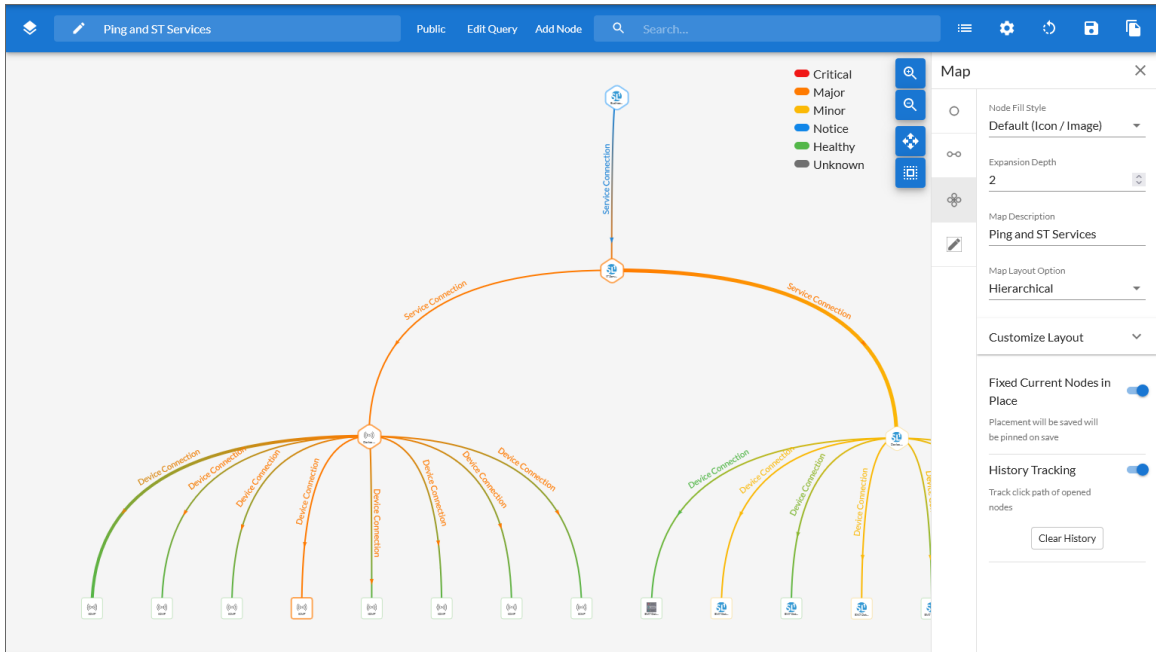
Ping and ST Services

Public Edit Query Add Node

Search...

Critical
Major
Minor
Notice
Healthy
Unknown

Service Connection

Service Connection

Service Connection

Device Connection
Device Connection
Device Connection
Device Connection
Device Connection
Device Connection
Device Connection
Device Connection

Device Connection
Device Connection
Device Connection
Device Connection
Devi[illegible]

Map

Node Fill Style
Default (Icon / Image)

Expansion Depth
2

Map Description
Ping and ST Services

Map Layout Option
Hierarchical

Customize Layout

Fixed Current Nodes in Place
Placement will be saved will be pinned on save

History Tracking
Track click path of opened nodes

Clear History